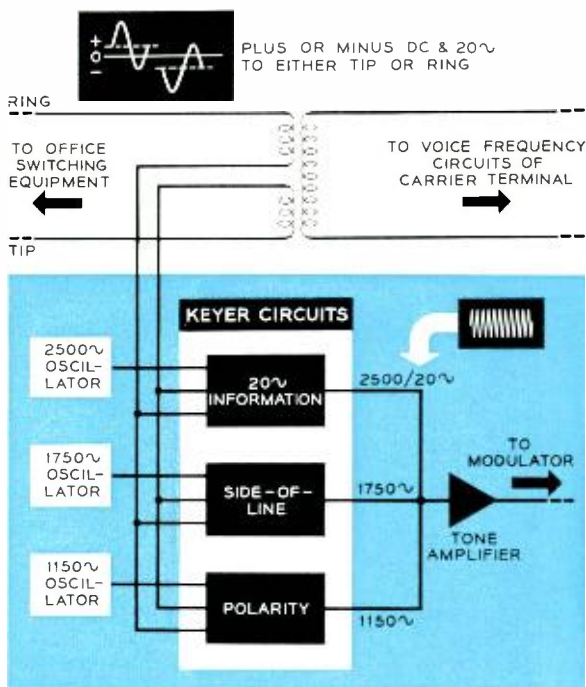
+
0
−

PLUS OR MINUS DC & 20∿ TO EITHER TIP OR RING

RING

TO OFFICE SWITCHING EQUIPMENT

TO VOICE FREQUENCY CIRCUITS OF CARRIER TERMINAL

TIP

KEYER CIRCUITS

2500∿ OSCILLATOR

20∿ INFORMATION

2500/20∿

1750∿ OSCILLATOR

SIDE-OF-LINE

1750∿

TO MODULATOR

TONE AMPLIFIER

1150∿ OSCILLATOR

POLARITY

1150∿